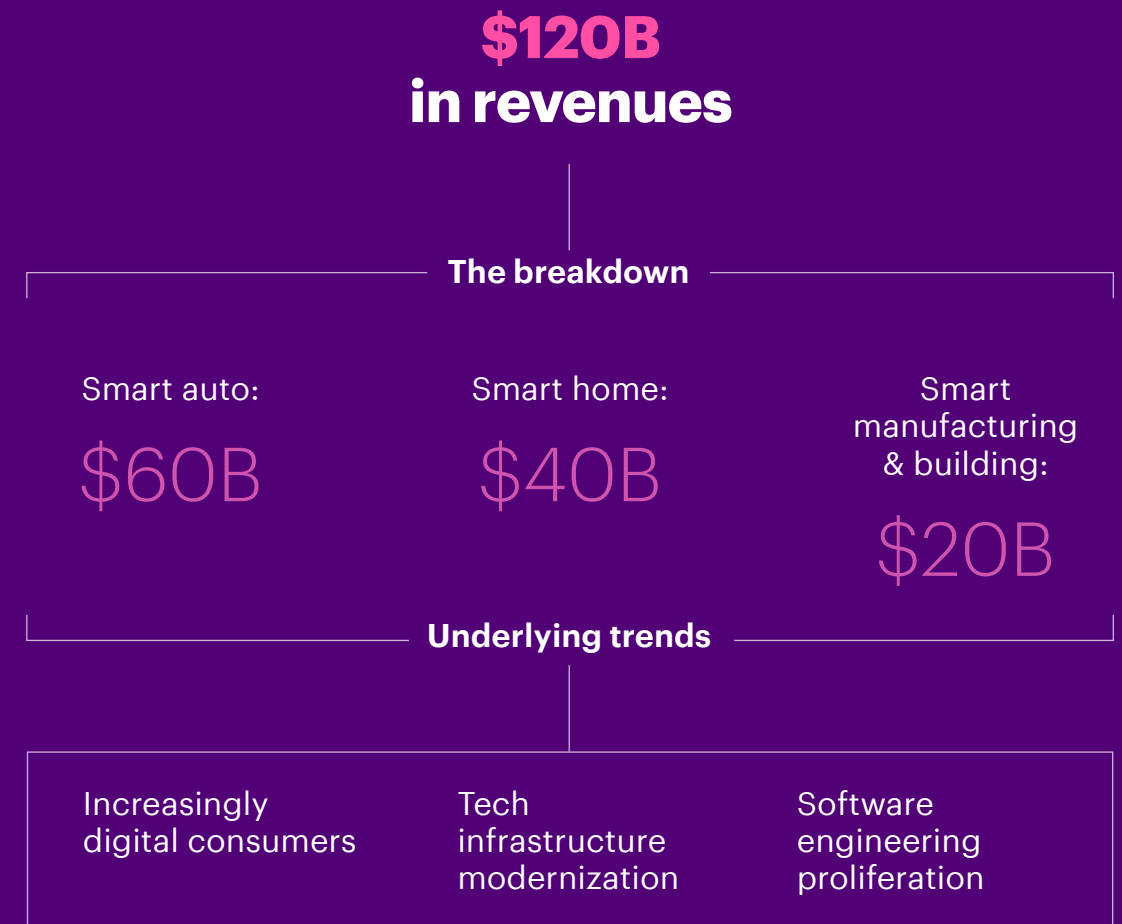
$120B
in revenues

The breakdown

Smart auto:
$60B

Smart home:
$40B

Smart manufacturing & building:
$20B

Underlying trends

Increasingly digital consumers

Tech infrastructure modernization

Software engineering proliferation